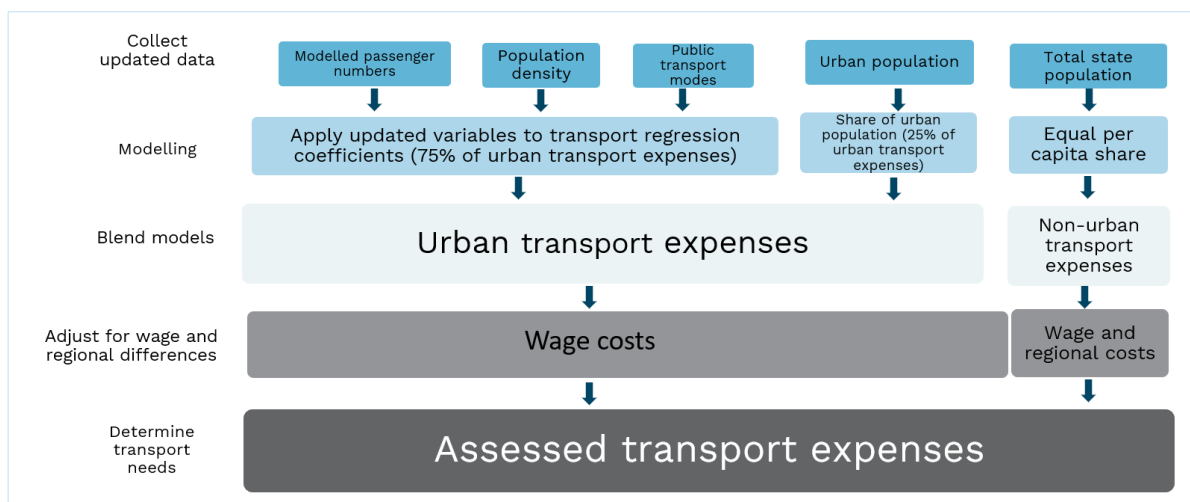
Collect updated data

Modelled passenger numbers

Population density

Public transport modes

Urban population

Total state population

Modelling

Apply updated variables to transport regression coefficients (75% of urban transport expenses)

Share of urban population (25% of urban transport expenses)

Equal per capita share

Blend models

Urban transport expenses

Non-urban transport expenses

Adjust for wage and regional differences

Wage costs

Wage and regional costs

Determine transport needs

Assessed transport expenses